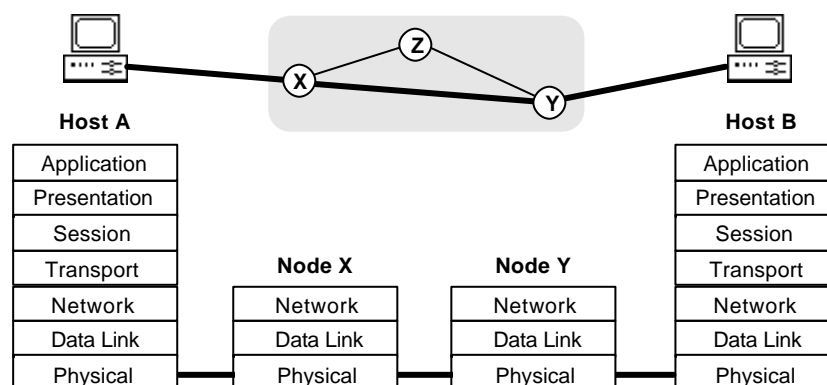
Z

X

Y

Host A

Application
Presentation
Session
Transport
Network
Data Link
Physical

Node X

Network
Data Link
Physical

Node Y

Network
Data Link
Physical

Host B

Application
Presentation
Session
Transport
Network
Data Link
Physical